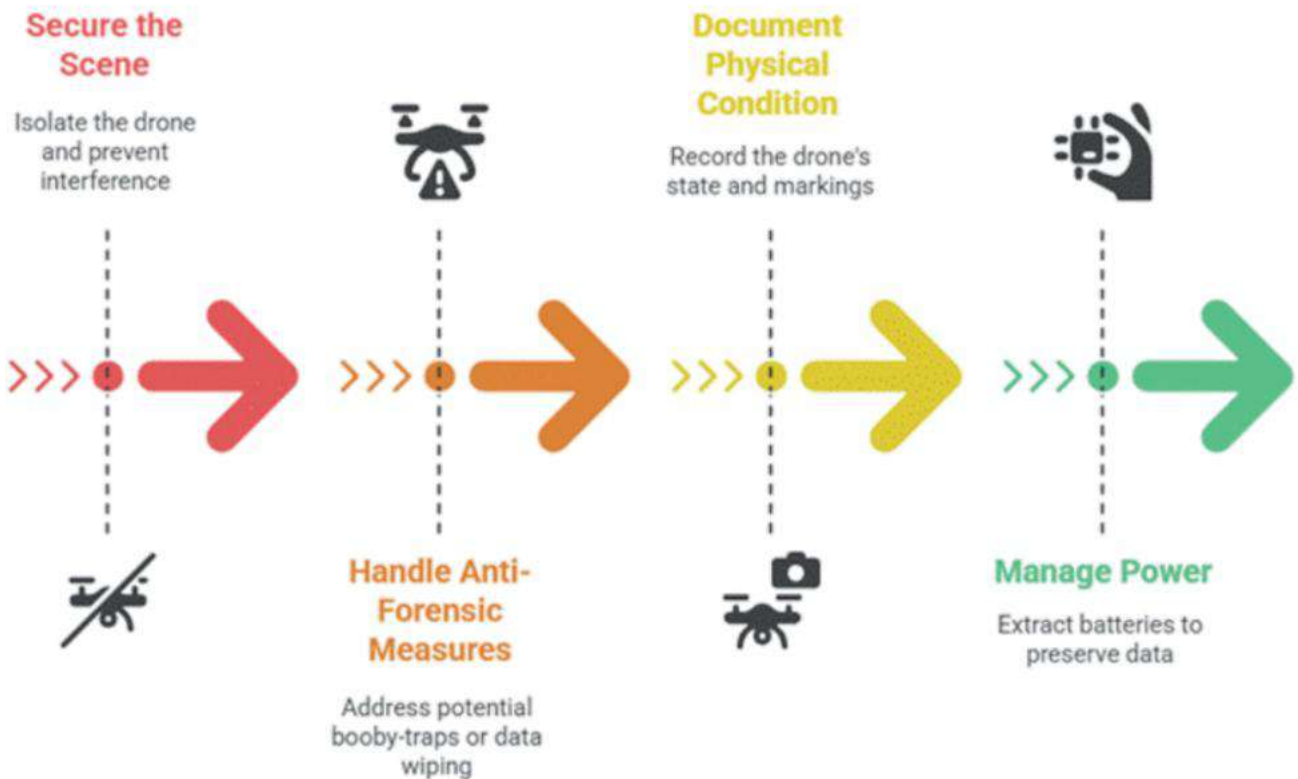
Secure the Scene

Isolate the drone and prevent interference

Handle Anti-Forensic Measures

Address potential booby-traps or data wiping

Document Physical Condition

Record the drone's state and markings

Manage Power

Extract batteries to preserve data